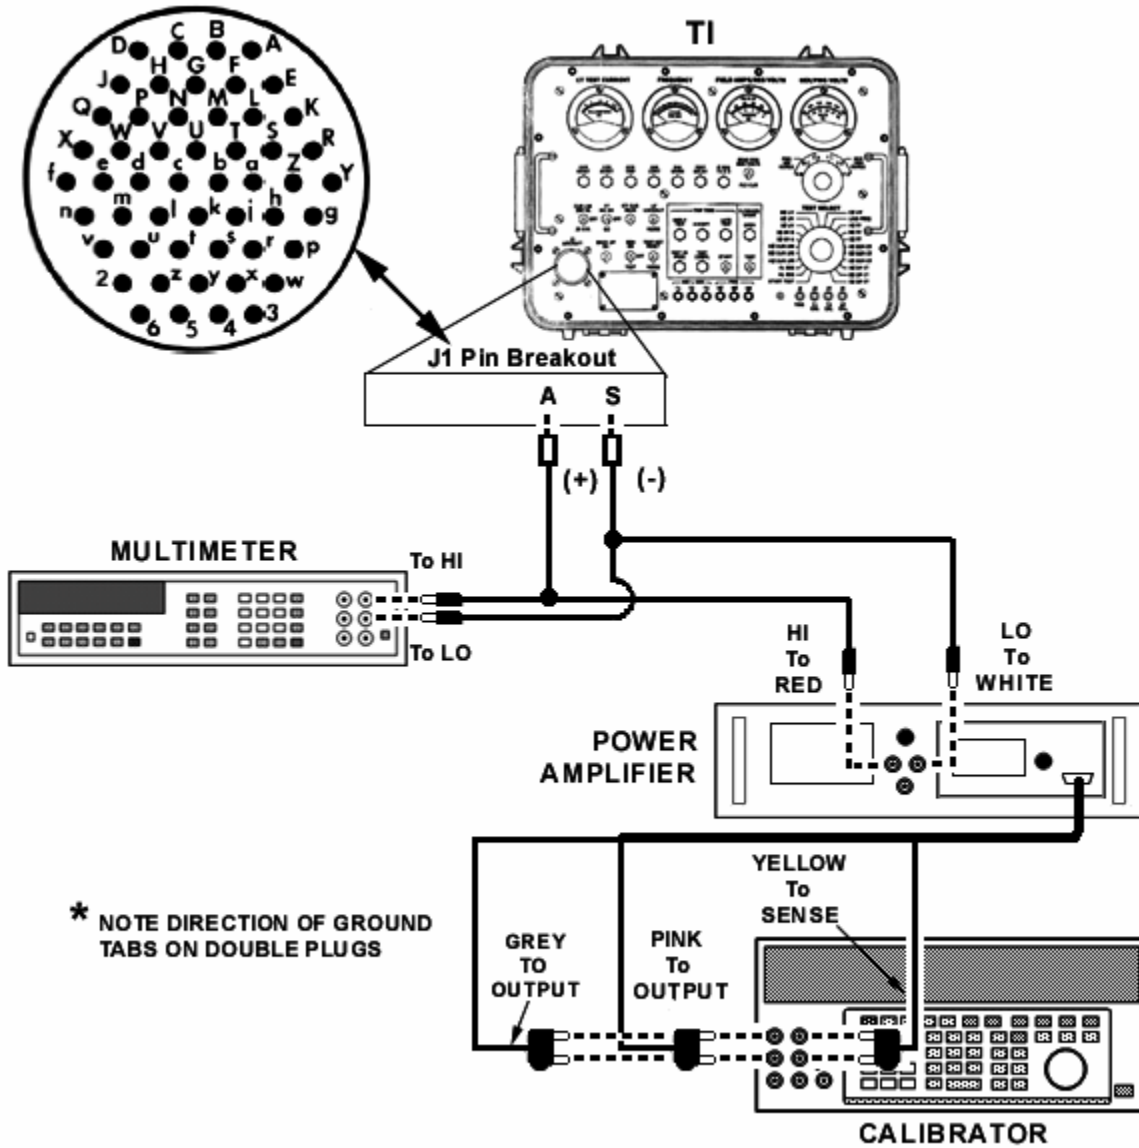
D C B A
H G F
J E
P N M L
Q K
W V U T S
X R
e d c b a Z
f Y
m h
n l k i g
v u t s r p
2 z y x w
6 5 4 3

TI

J1 Pin Breakout

A S

(+) (-)

MULTIMETER

To HI

To LO

HI To RED

LO To WHITE

POWER AMPLIFIER

YELLOW To SENSE

* NOTE DIRECTION OF GROUND TABS ON DOUBLE PLUGS

GREY TO OUTPUT

PINK To OUTPUT

CALIBRATOR